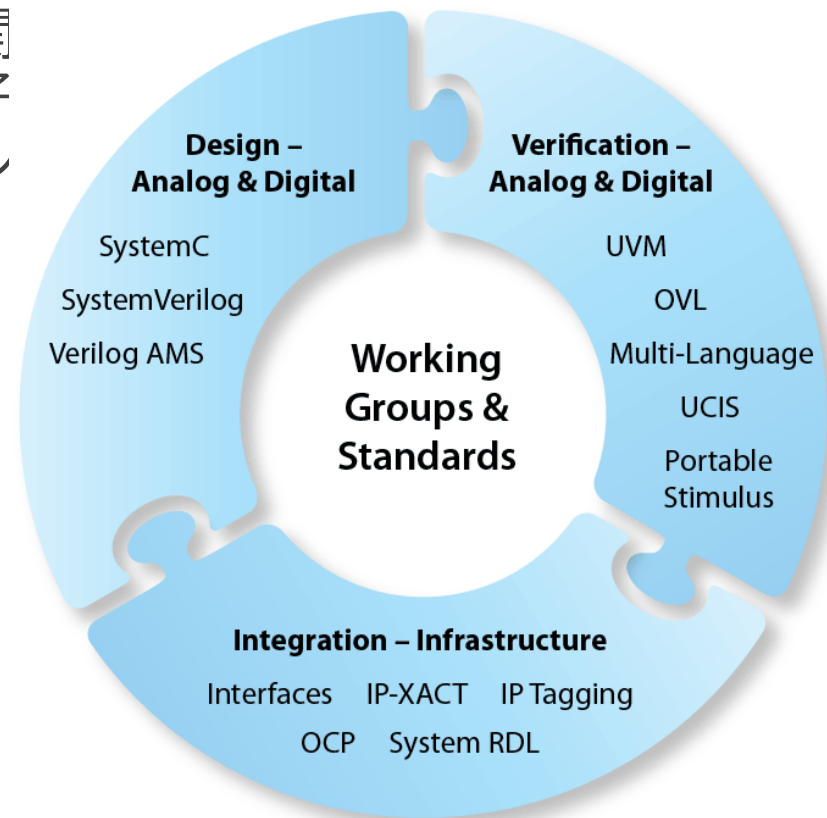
Design – Analog & Digital

SystemC
SystemVerilog
Verilog AMS

Verification – Analog & Digital

UVM
OVL
Multi-Language
UCIS
Portable Stimulus

Working Groups & Standards

Integration – Infrastructure

Interfaces IP-XACT IP Tagging
OCP System RDL